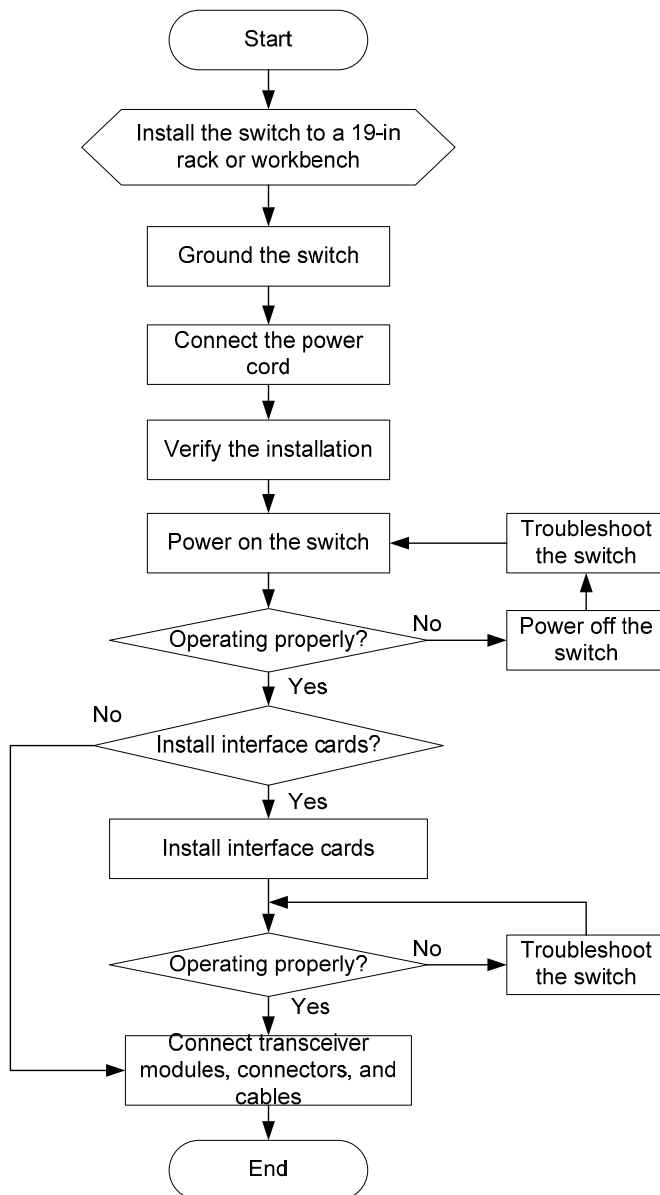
Start

Install the switch to a 19-in rack or workbench

Ground the switch

Connect the power cord

Verify the installation

Power on the switch

Troubleshoot the switch

Operating properly?

No

Power off the switch

Yes

No

Install interface cards?

Yes

Install interface cards

Operating properly?

No

Troubleshoot the switch

Yes

Connect transceiver modules, connectors, and cables

End